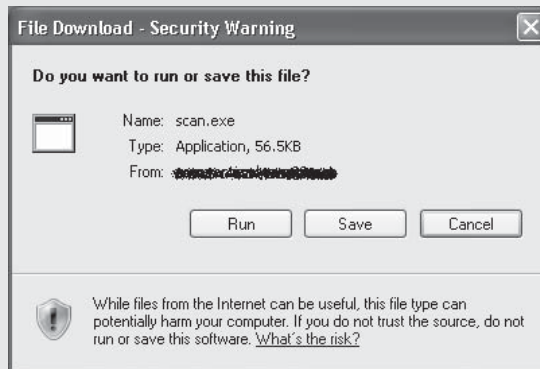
File Download - Security Warning

Do you want to run or save this file?

Name: scan.exe
Type: Application, 56.5KB
From: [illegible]

Run Save Cancel

While files from the Internet can be useful, this file type can potentially harm your computer. If you do not trust the source, do not run or save this software. What's the risk?